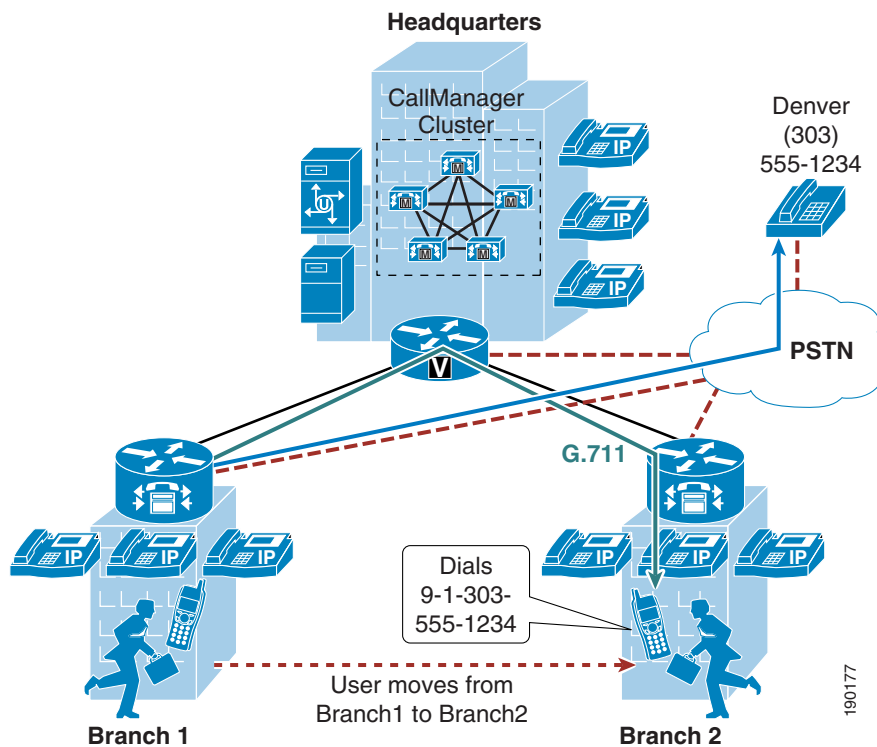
Headquarters

CallManager Cluster

M
M
M
M
M

IP
IP
IP

Denver (303) 555-1234

PSTN

V

G.711

IP
IP
IP

IP
IP
IP

Dials 9-1-303-555-1234

User moves from Branch1 to Branch2

Branch 1

Branch 2

190177